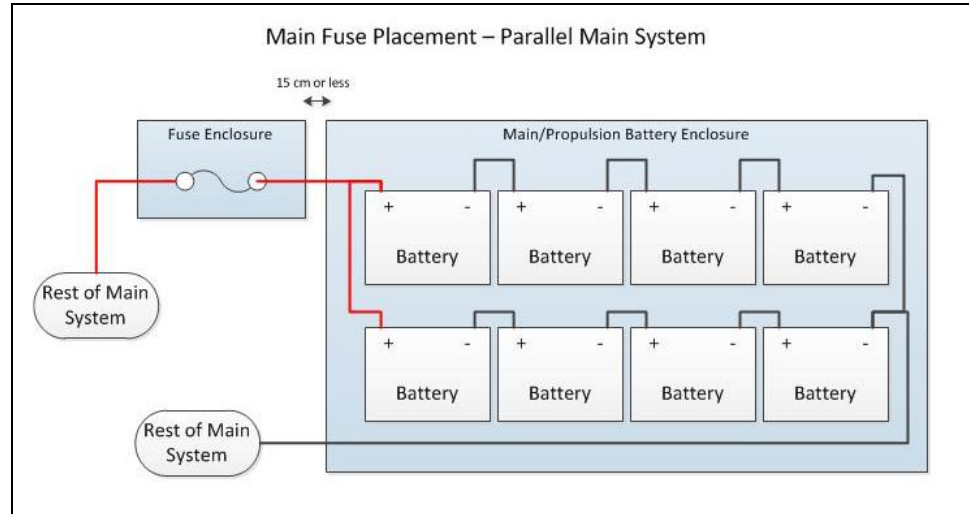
Main Fuse Placement – Parallel Main System

15 cm or less

Fuse Enclosure

Main/Propulsion Battery Enclosure

+ - Battery

+ - Battery

+ - Battery

+ - Battery

Rest of Main System

+ - Battery

+ - Battery

+ - Battery

+ - Battery

Rest of Main System